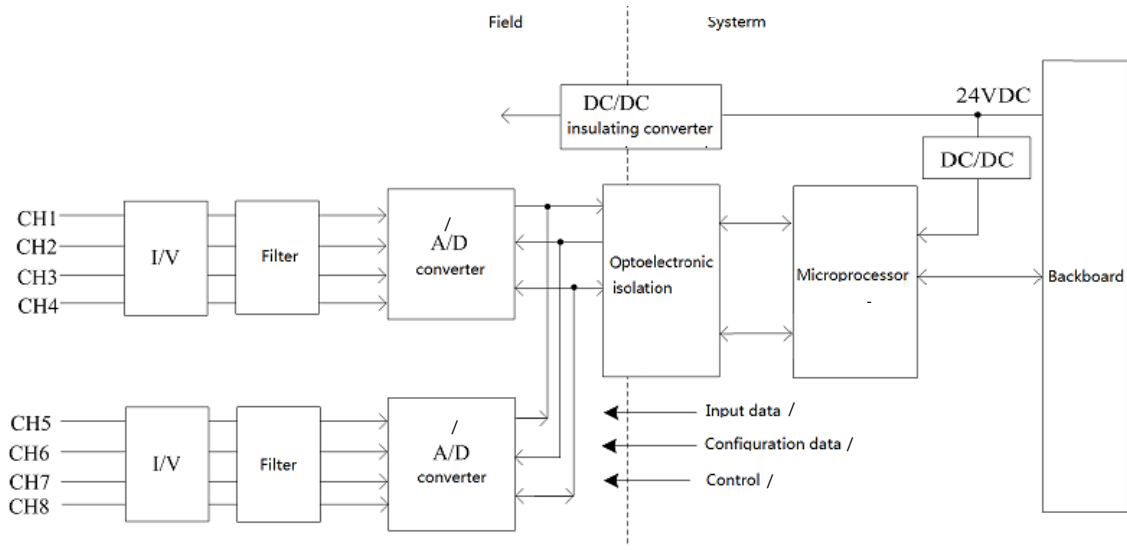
Field

Systerm

DC/DC
insulating converter

24VDC

DC/DC

CH1
CH2
CH3
CH4

I/V

Filter

/
A/D
converter

Optoelectronic
isolation

Microprocessor
-

Backboard

CH5
CH6
CH7
CH8

I/V

Filter

/
A/D
converter

Input data /

Configuration data /

Control /